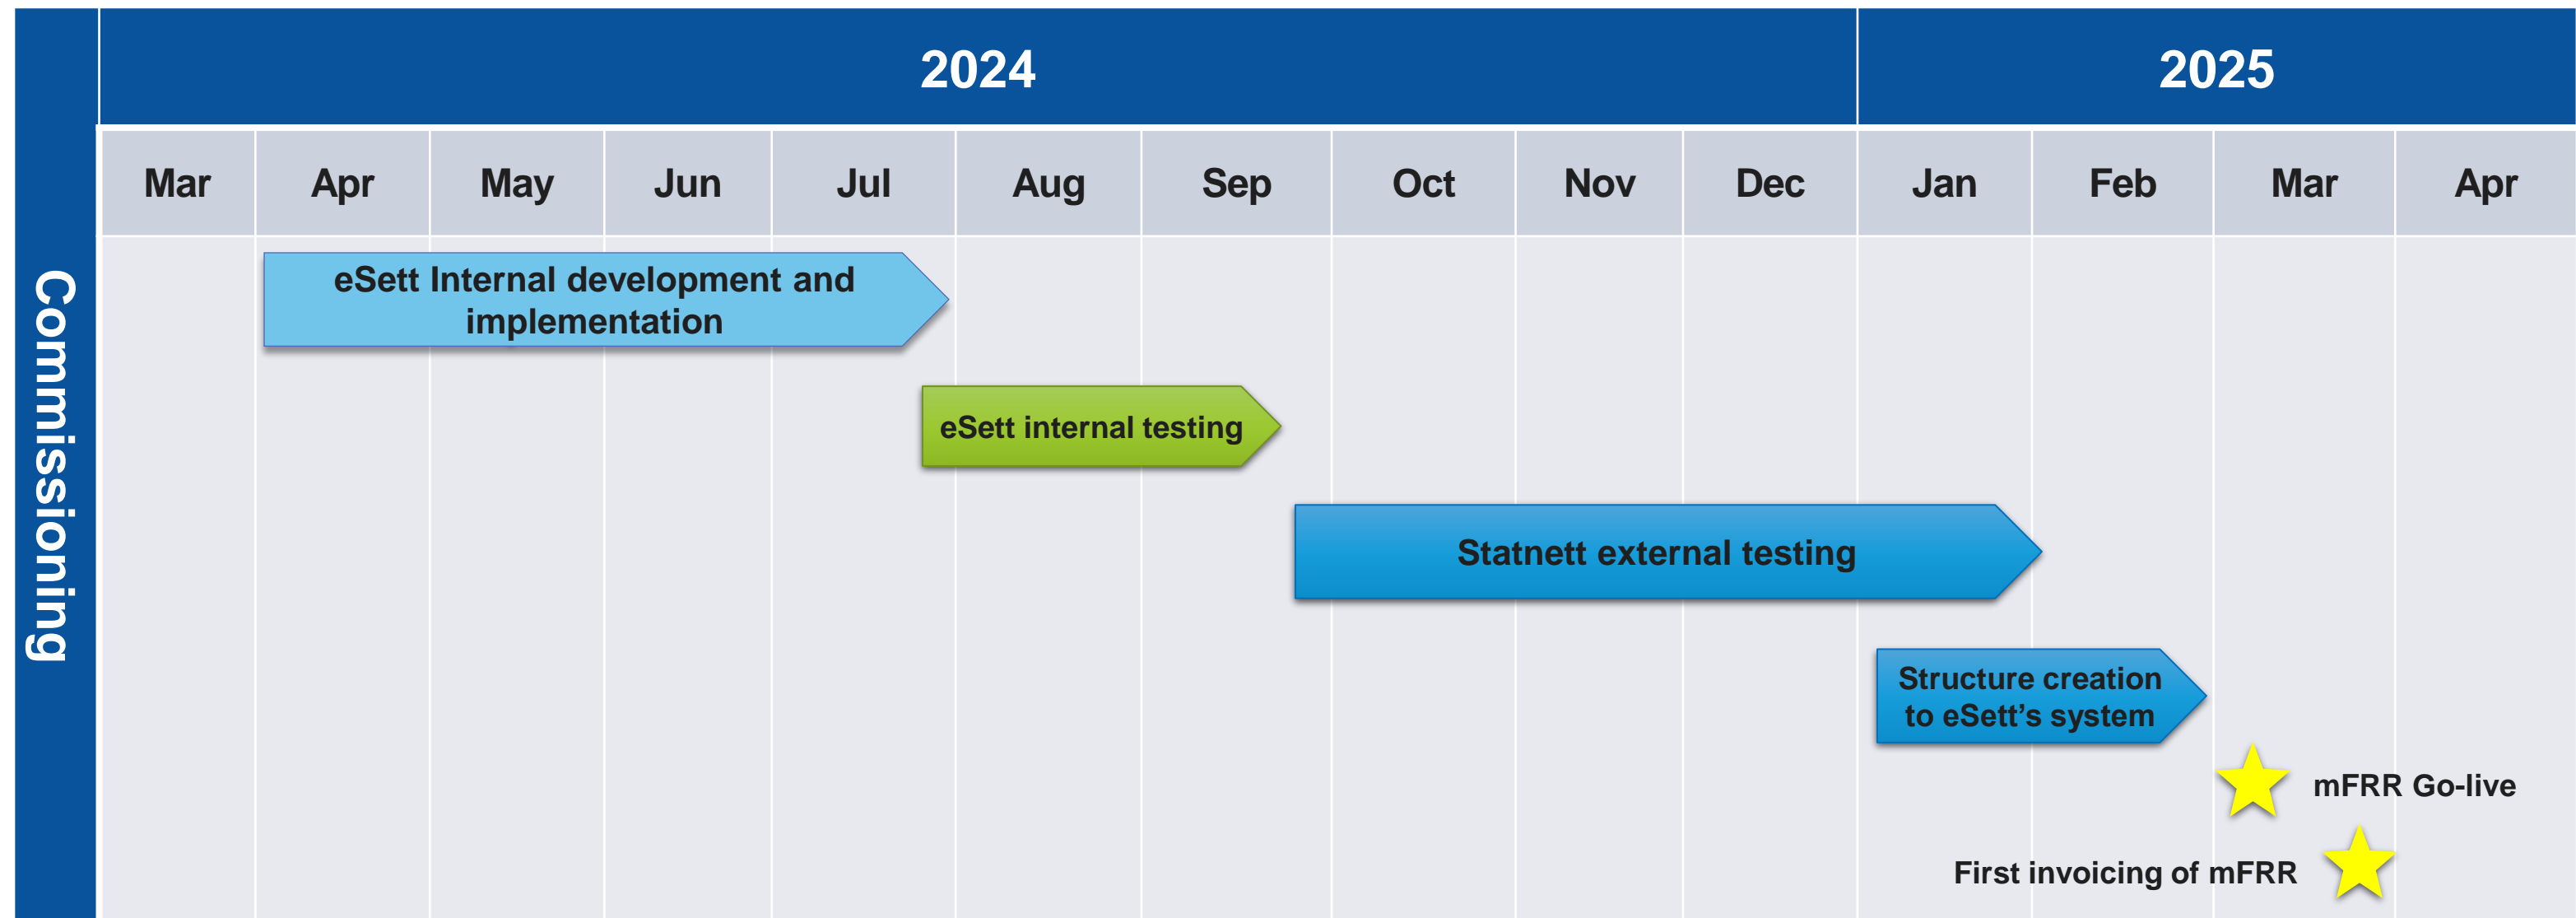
Commissioning

| 2024 | | | | | | | | | | 2025 | | | |
|---|---|---|---|---|---|---|---|---|---|---|---|---|---|
| Mar | Apr | May | Jun | Jul | Aug | Sep | Oct | Nov | Dec | Jan | Feb | Mar | Apr |

eSett Internal development and implementation

eSett internal testing

Statnett external testing

Structure creation to eSett's system

mFRR Go-live

First invoicing of mFRR